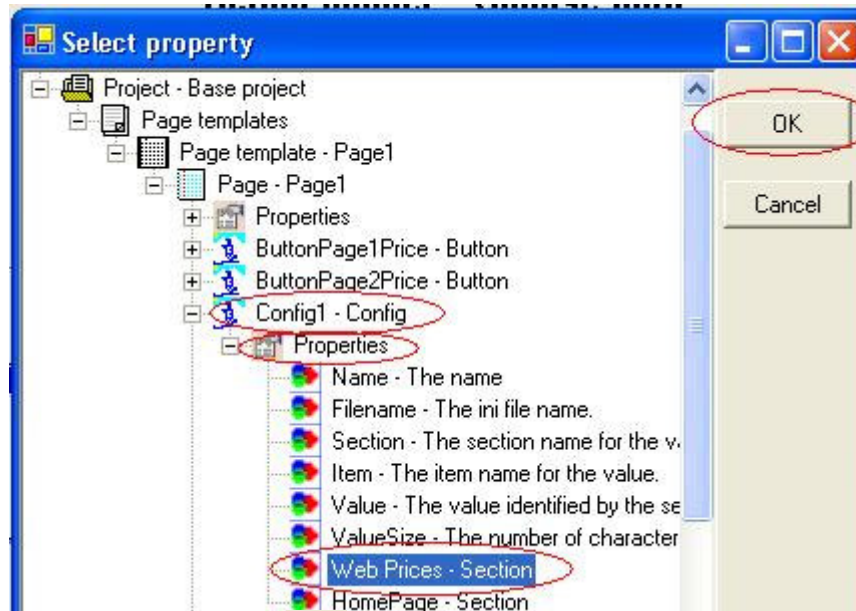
Select property

Project - Base project
Page templates
Page template - Page1
Page - Page1
Properties
ButtonPage1Price - Button
ButtonPage2Price - Button
Config1 - Config
Properties
Name - The name
Filename - The ini file name.
Section - The section name for the v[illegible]
Item - The item name for the value.
Value - The value identified by the se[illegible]
ValueSize - The number of character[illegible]
Web Prices - Section
HomePage - Section

OK
Cancel